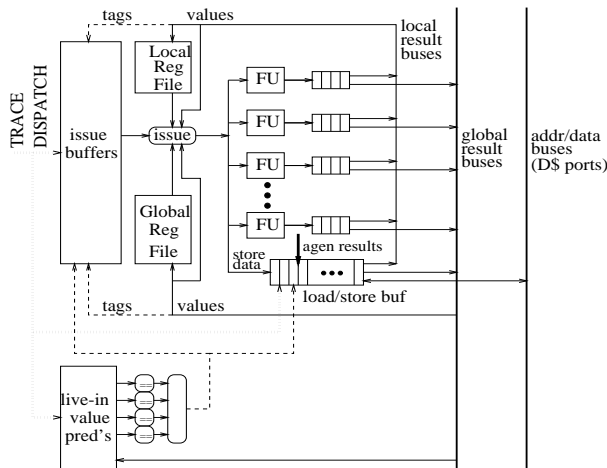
tags
values
local result buses
TRACE DISPATCH
issue buffers
Local Reg File
issue
FU
FU
FU
FU
global result buses
addr/data buses (D$ ports)
Global Reg File
store data
agen results
load/store buf
tags
values
live-in value pred's
=
=
=
=